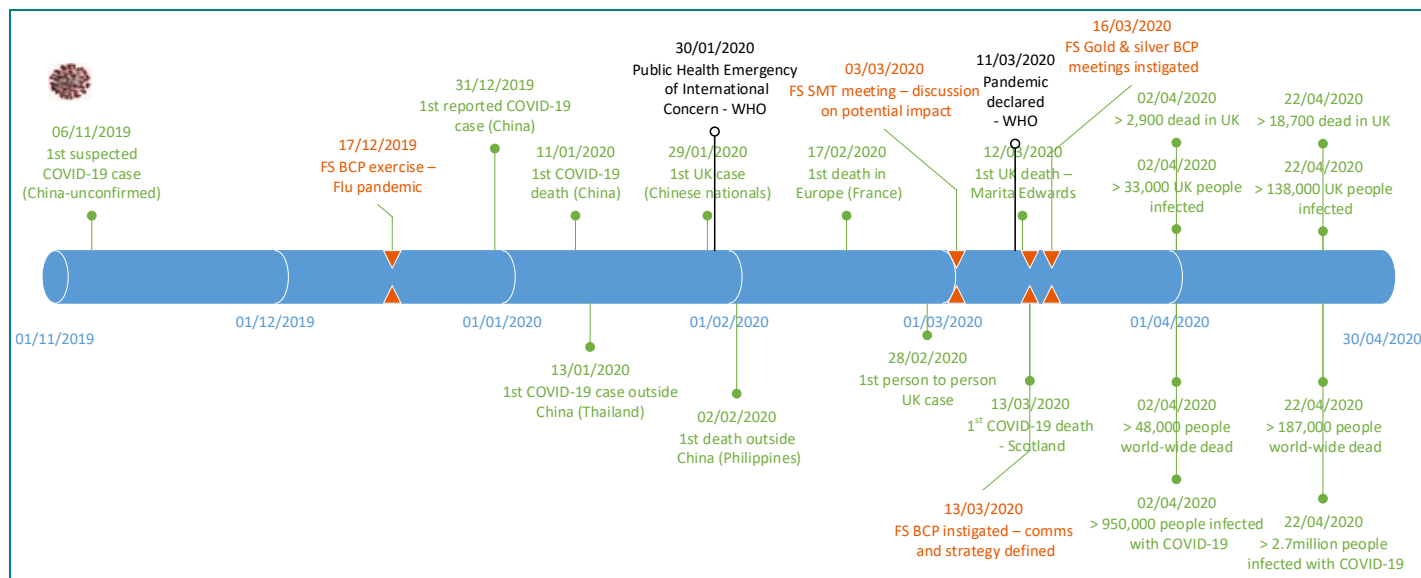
06/11/2019
1st suspected COVID-19 case (China-unconfirmed)

17/12/2019
FS BCP exercise – Flu pandemic

31/12/2019
1st reported COVID-19 case (China)

11/01/2020
1st COVID-19 death (China)

30/01/2020
Public Health Emergency of International Concern - WHO

29/01/2020
1st UK case (Chinese nationals)

17/02/2020
1st death in Europe (France)

03/03/2020
FS SMT meeting – discussion on potential impact

11/03/2020
Pandemic declared - WHO

12/03/2020
1st UK death – Marita Edwards

16/03/2020
FS Gold & silver BCP meetings instigated

02/04/2020
> 2,900 dead in UK

02/04/2020
> 33,000 UK people infected

22/04/2020
> 18,700 dead in UK

22/04/2020
> 138,000 UK people infected

01/11/2019

01/12/2019

01/01/2020

01/02/2020

01/03/2020

01/04/2020

30/04/2020

13/01/2020
1st COVID-19 case outside China (Thailand)

02/02/2020
1st death outside China (Philippines)

28/02/2020
1st person to person UK case

13/03/2020
1$^{st}$ COVID-19 death - Scotland

13/03/2020
FS BCP instigated – comms and strategy defined

02/04/2020
> 48,000 people world-wide dead

02/04/2020
> 950,000 people infected with COVID-19

22/04/2020
> 187,000 people world-wide dead

22/04/2020
> 2.7million people infected with COVID-19